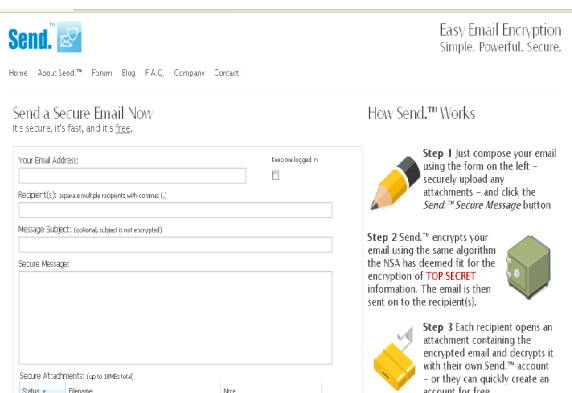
Send.™

Easy Email Encryption
Simple. Powerful. Secure.

Home About Send.™ Forum Blog F.A.Q. Company Contact

Send a Secure Email Now
It's secure, it's fast, and it's free.

Your Email Address:

Keep me logged in

Recipient(s): separate multiple recipients with commas (,)

Message Subject: (optional, subject is not encrypted)

Secure Message:

Secure Attachments: (up to 18MBs total)

Status Filename Size

How Send.™ Works

Step 1 Just compose your email using the form on the left – securely upload any attachments – and click the Send.™ Secure Message button

Step 2 Send.™ encrypts your email using the same algorithm the NSA has deemed fit for the encryption of TOP SECRET information. The email is then sent on to the recipient(s).

Step 3 Each recipient opens an attachment containing the encrypted email and decrypts it with their own Send.™ account – or they can quickly create an account for free.